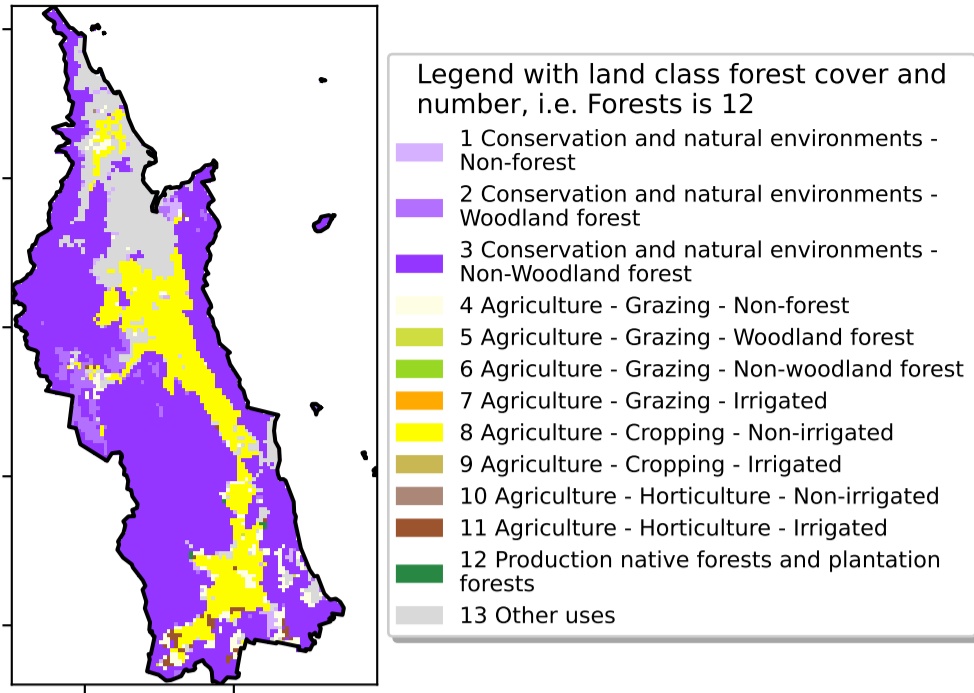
Legend with land class forest cover and number, i.e. Forests is 12

1 Conservation and natural environments - Non-forest

2 Conservation and natural environments - Woodland forest

3 Conservation and natural environments - Non-Woodland forest

4 Agriculture - Grazing - Non-forest

5 Agriculture - Grazing - Woodland forest

6 Agriculture - Grazing - Non-woodland forest

7 Agriculture - Grazing - Irrigated

8 Agriculture - Cropping - Non-irrigated

9 Agriculture - Cropping - Irrigated

10 Agriculture - Horticulture - Non-irrigated

11 Agriculture - Horticulture - Irrigated

12 Production native forests and plantation forests

13 Other uses